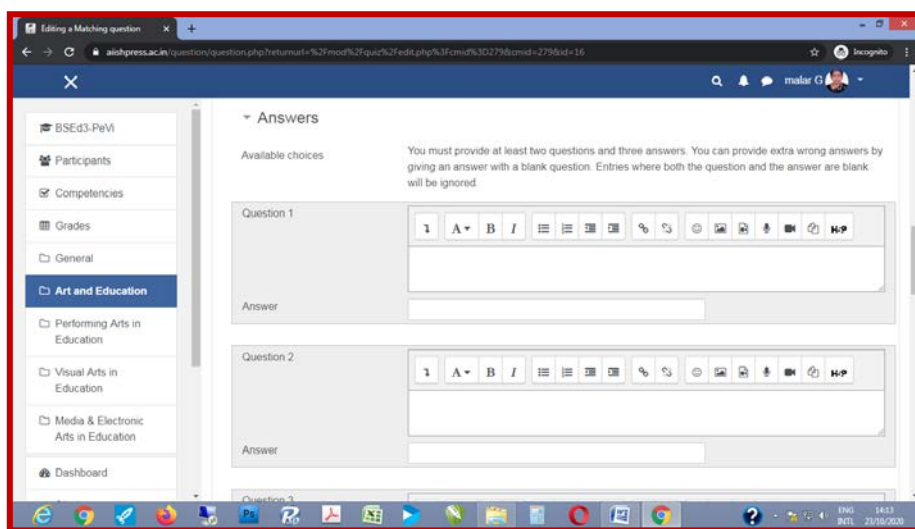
Editing a Matching question ×

aiishpress.ac.in/question/question.php?returnurl=%2Fmod%2Fquiz%2Fedit.php%3Fcmid%3D279&cmid=279&id=16

Incognito

malar G

BSEd3-PeVi

Participants

Competencies

Grades

General

Art and Education

Performing Arts in Education

Visual Arts in Education

Media & Electronic Arts in Education

Dashboard

Answers

Available choices

You must provide at least two questions and three answers. You can provide extra wrong answers by giving an answer with a blank question. Entries where both the question and the answer are blank will be ignored.

Question 1

Answer

Question 2

Answer

Question 3

ENG INTL 14:13 23/10/2020